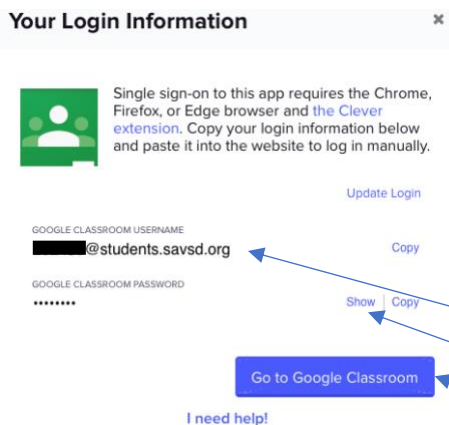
Your Login Information

×

Single sign-on to this app requires the Chrome, Firefox, or Edge browser and the Clever extension. Copy your login information below and paste it into the website to log in manually.

Update Login

GOOGLE CLASSROOM USERNAME

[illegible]@students.savsd.org

Copy

GOOGLE CLASSROOM PASSWORD

••••••••

Show | Copy

Go to Google Classroom

I need help!